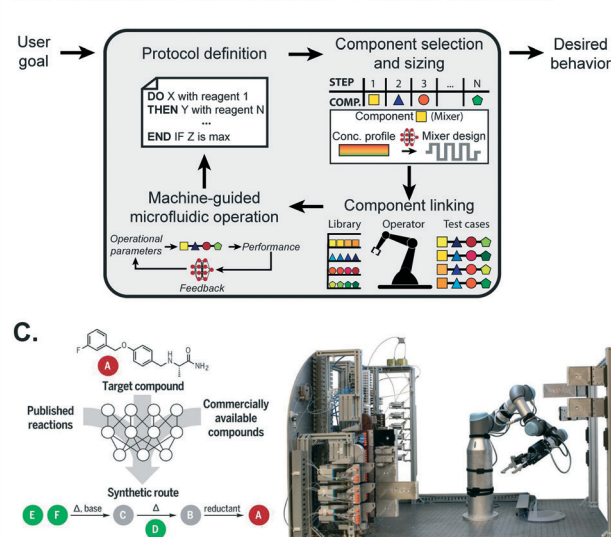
User goal

Protocol definition

DO X with reagent 1
THEN Y with reagent N
...
END IF Z is max

Component selection and sizing

| STEP | 1 | 2 | 3 | ... | N |
|---|---|---|---|---|---|
| COMP. | | | | | |

Component (Mixer)
Conc. profile → Mixer design

Desired behavior

Machine-guided microfluidic operation

Operational parameters → Performance
Feedback

Component linking

Library Operator Test cases

C.

F O H N NH$_2$ O

A
Target compound

Published reactions

Commercially available compounds

Synthetic route

E F Δ, base C Δ B reductant A
D